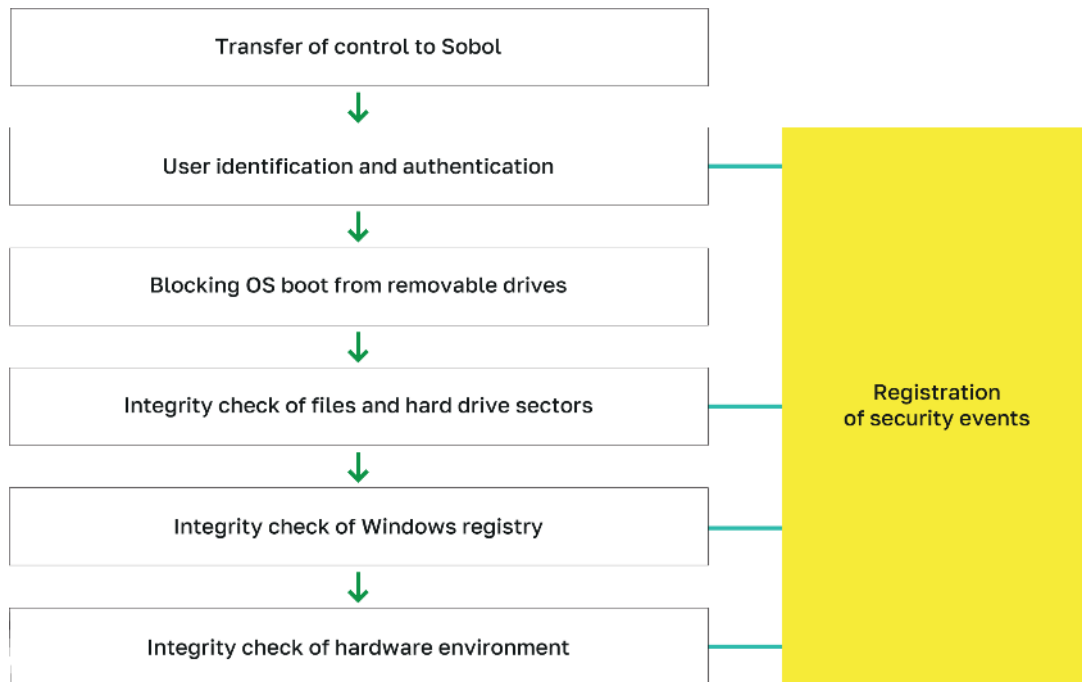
Transfer of control to Sobol

User identification and authentication

Blocking OS boot from removable drives

Integrity check of files and hard drive sectors

Integrity check of Windows registry

Integrity check of hardware environment

Registration of security events